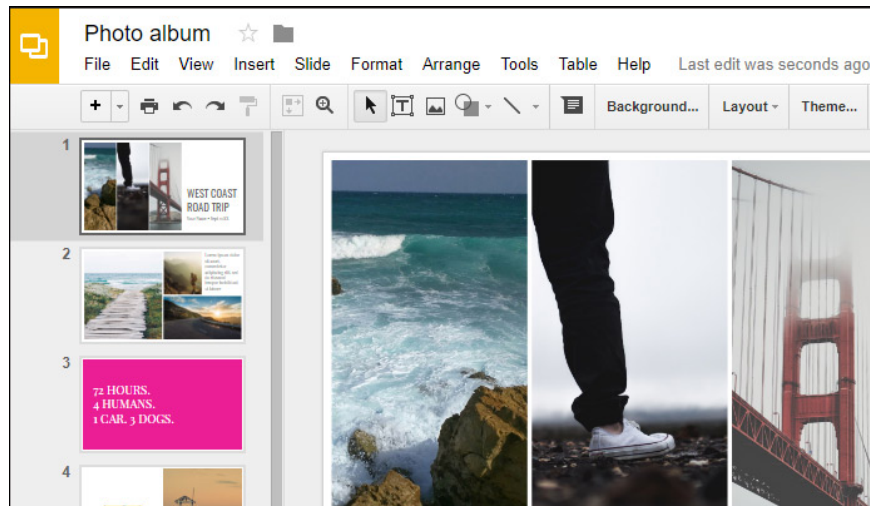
Photo album

File Edit View Insert Slide Format Arrange Tools Table Help Last edit was seconds ago

Background... Layout ▾ Theme...

1

WEST COAST ROAD TRIP

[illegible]

2

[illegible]

3

72 HOURS.
4 HUMANS.
1 CAR. 3 DOGS.

4